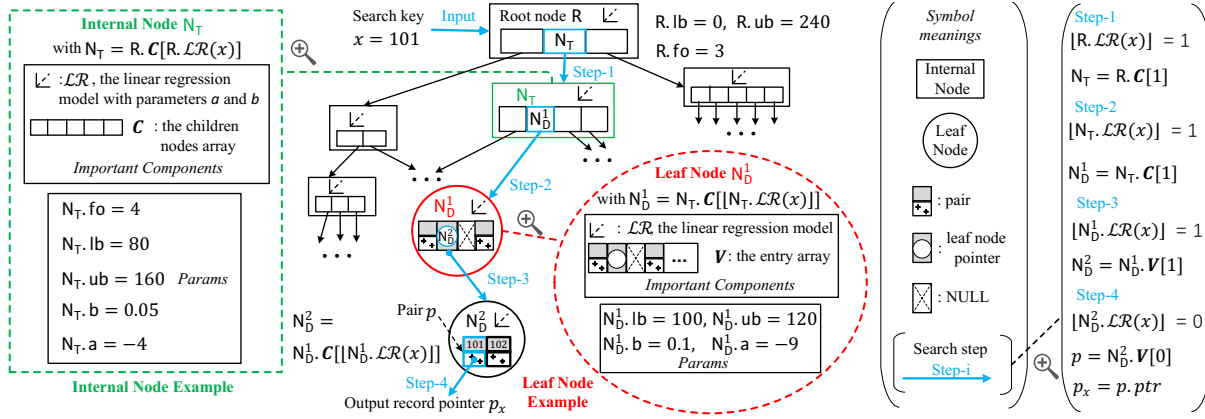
Internal Node $N_T$

with $N_T = R.\boldsymbol{C}[\lfloor R.\mathcal{LR}(x) \rfloor]$

: $\mathcal{LR}$, the linear regression model with parameters $a$ and $b$

$\boldsymbol{C}$ : the children nodes array

Important Components

$N_T.fo = 4$

$N_T.lb = 80$

$N_T.ub = 160$ Params

$N_T.b = 0.05$

$N_T.a = -4$

Internal Node Example

Search key $x = 101$

Input

Root node R

$N_T$

R.lb = 0, R.ub = 240

R.fo = 3

Step-1

$N_T$

$N_D^1$

Step-2

$N_D^1$

$N_D^2$

Step-3

$N_D^2 =$

$N_D^1.\boldsymbol{C}[\lfloor N_D^1.\mathcal{LR}(x) \rfloor]$

Pair $p$

$N_D^2$

101 102

Step-4

Output record pointer $p_x$

Leaf Node Example

Leaf Node $N_D^1$

with $N_D^1 = N_T.\boldsymbol{C}[\lfloor N_T.\mathcal{LR}(x) \rfloor]$

: $\mathcal{LR}$ the linear regression model

$\boldsymbol{V}$: the entry array

Important Components

$N_D^1.lb = 100$, $N_D^1.ub = 120$

$N_D^1.b = 0.1$, $N_D^1.a = -9$

Params

Symbol meanings

Internal Node

Leaf Node

: pair

: leaf node pointer

: NULL

Search step

Step-i

Step-1

$\lfloor R.\mathcal{LR}(x) \rfloor = 1$

$N_T = R.\boldsymbol{C}[1]$

Step-2

$\lfloor N_T.\mathcal{LR}(x) \rfloor = 1$

$N_D^1 = N_T.\boldsymbol{C}[1]$

Step-3

$\lfloor N_D^1.\mathcal{LR}(x) \rfloor = 1$

$N_D^2 = N_D^1.\boldsymbol{V}[1]$

Step-4

$\lfloor N_D^2.\mathcal{LR}(x) \rfloor = 0$

$p = N_D^2.\boldsymbol{V}[0]$

$p_x = p.ptr$